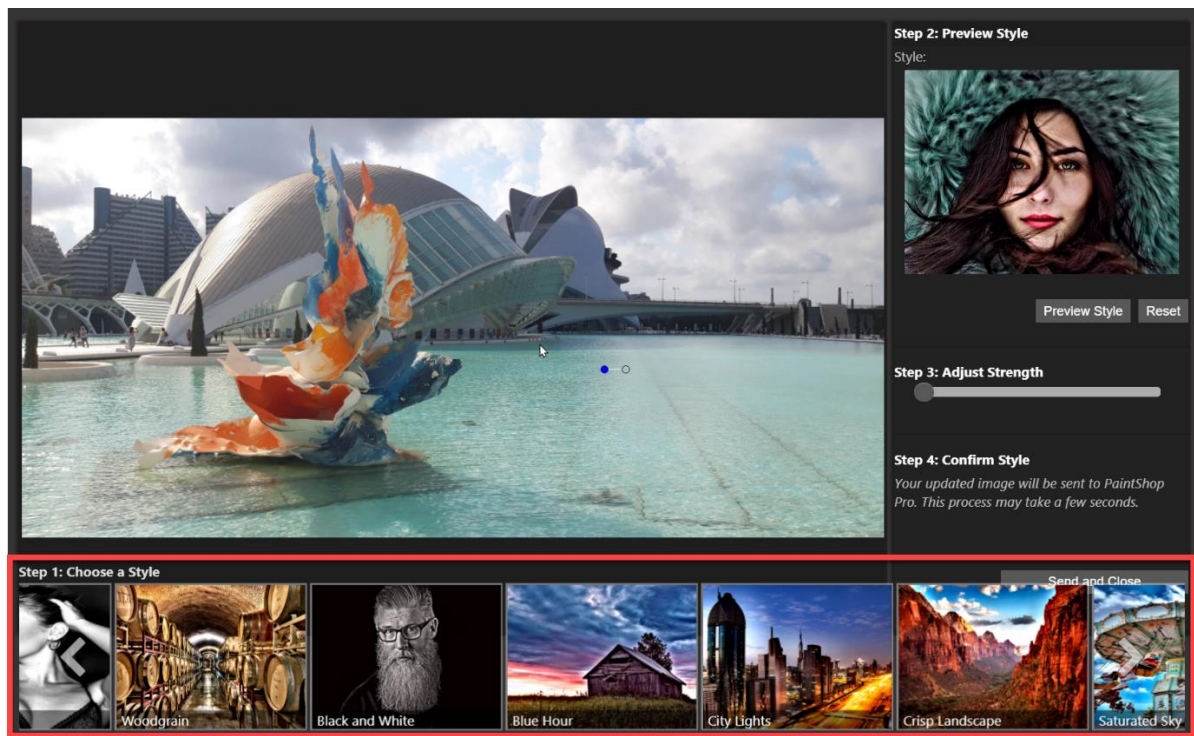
Step 2: Preview Style

Style:

Preview Style

Reset

Step 3: Adjust Strength

Step 4: Confirm Style

Your updated image will be sent to PaintShop Pro. This process may take a few seconds.

Step 1: Choose a Style

Send and Close

Woodgrain

Black and White

Blue Hour

City Lights

Crisp Landscape

Saturated Sky